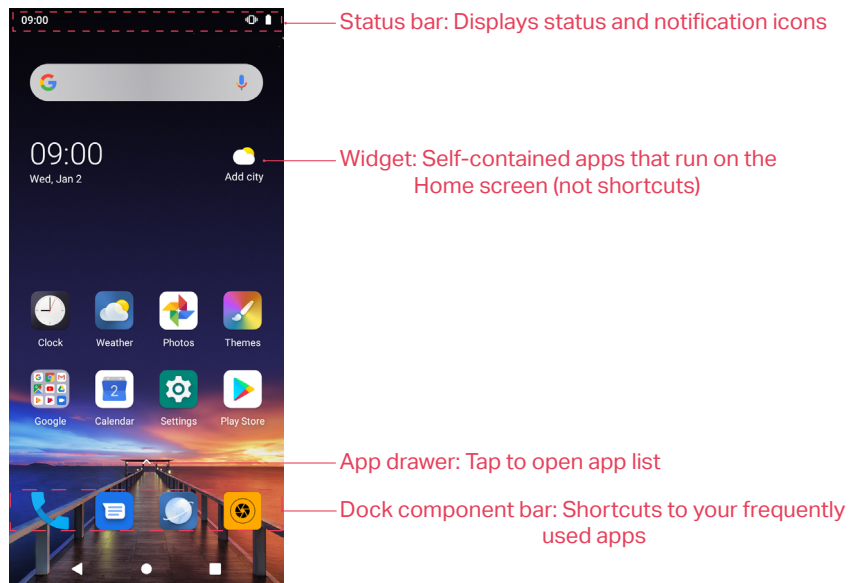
09:00

09:00
Wed, Jan 2

Add city

Clock
Weather
Photos
Themes
Google
Calendar
Settings
Play Store

Status bar: Displays status and notification icons

Widget: Self-contained apps that run on the Home screen (not shortcuts)

App drawer: Tap to open app list

Dock component bar: Shortcuts to your frequently used apps